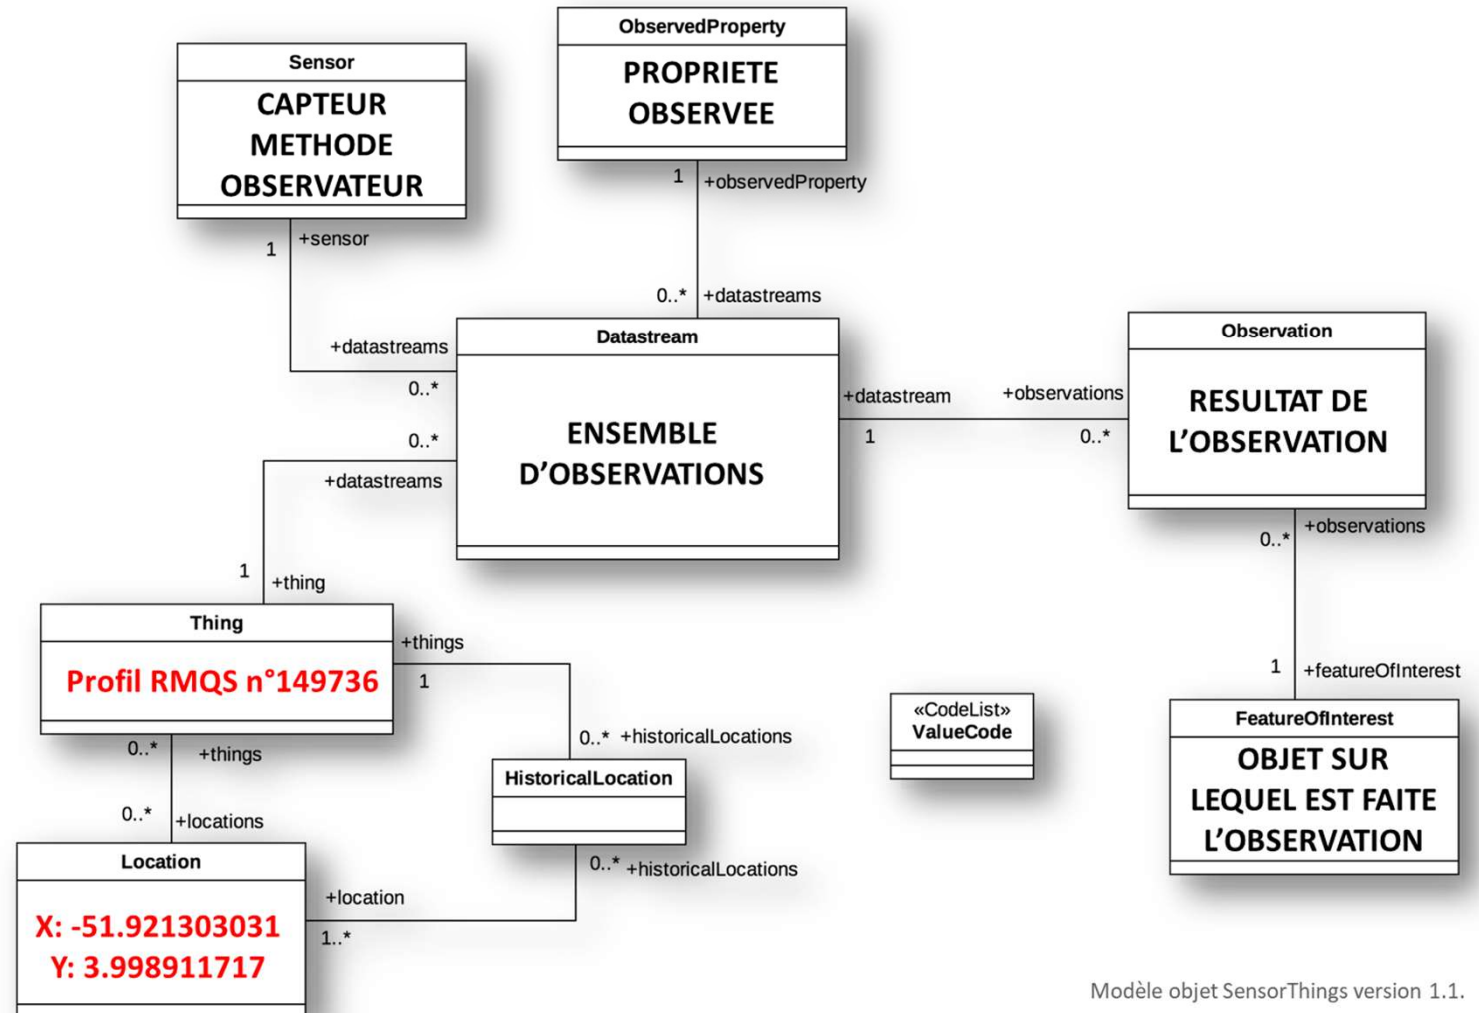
ObservedProperty

PROPRIETE OBSERVEE

Sensor

CAPTEUR METHODE OBSERVATEUR

1 +observedProperty

1 +sensor

0..* +datastreams

+datastreams

Datastream

ENSEMBLE D'OBSERVATIONS

0..*

0..*

+datastreams

Observation

RESULTAT DE L'OBSERVATION

+datastream

+observations

1

0..*

+observations

0..*

1 +thing

Thing

Profil RMQS n°149736

+things

1

1 +featureOfInterest

«CodeList» ValueCode

FeatureOfInterest

OBJET SUR LEQUEL EST FAITE L'OBSERVATION

0..* +historicalLocations

0..* +things

0..* +locations

HistoricalLocation

Location

X: -51.921303031
Y: 3.998911717

0..* +historicalLocations

+location

1..*

Modèle objet SensorThings version 1.1.